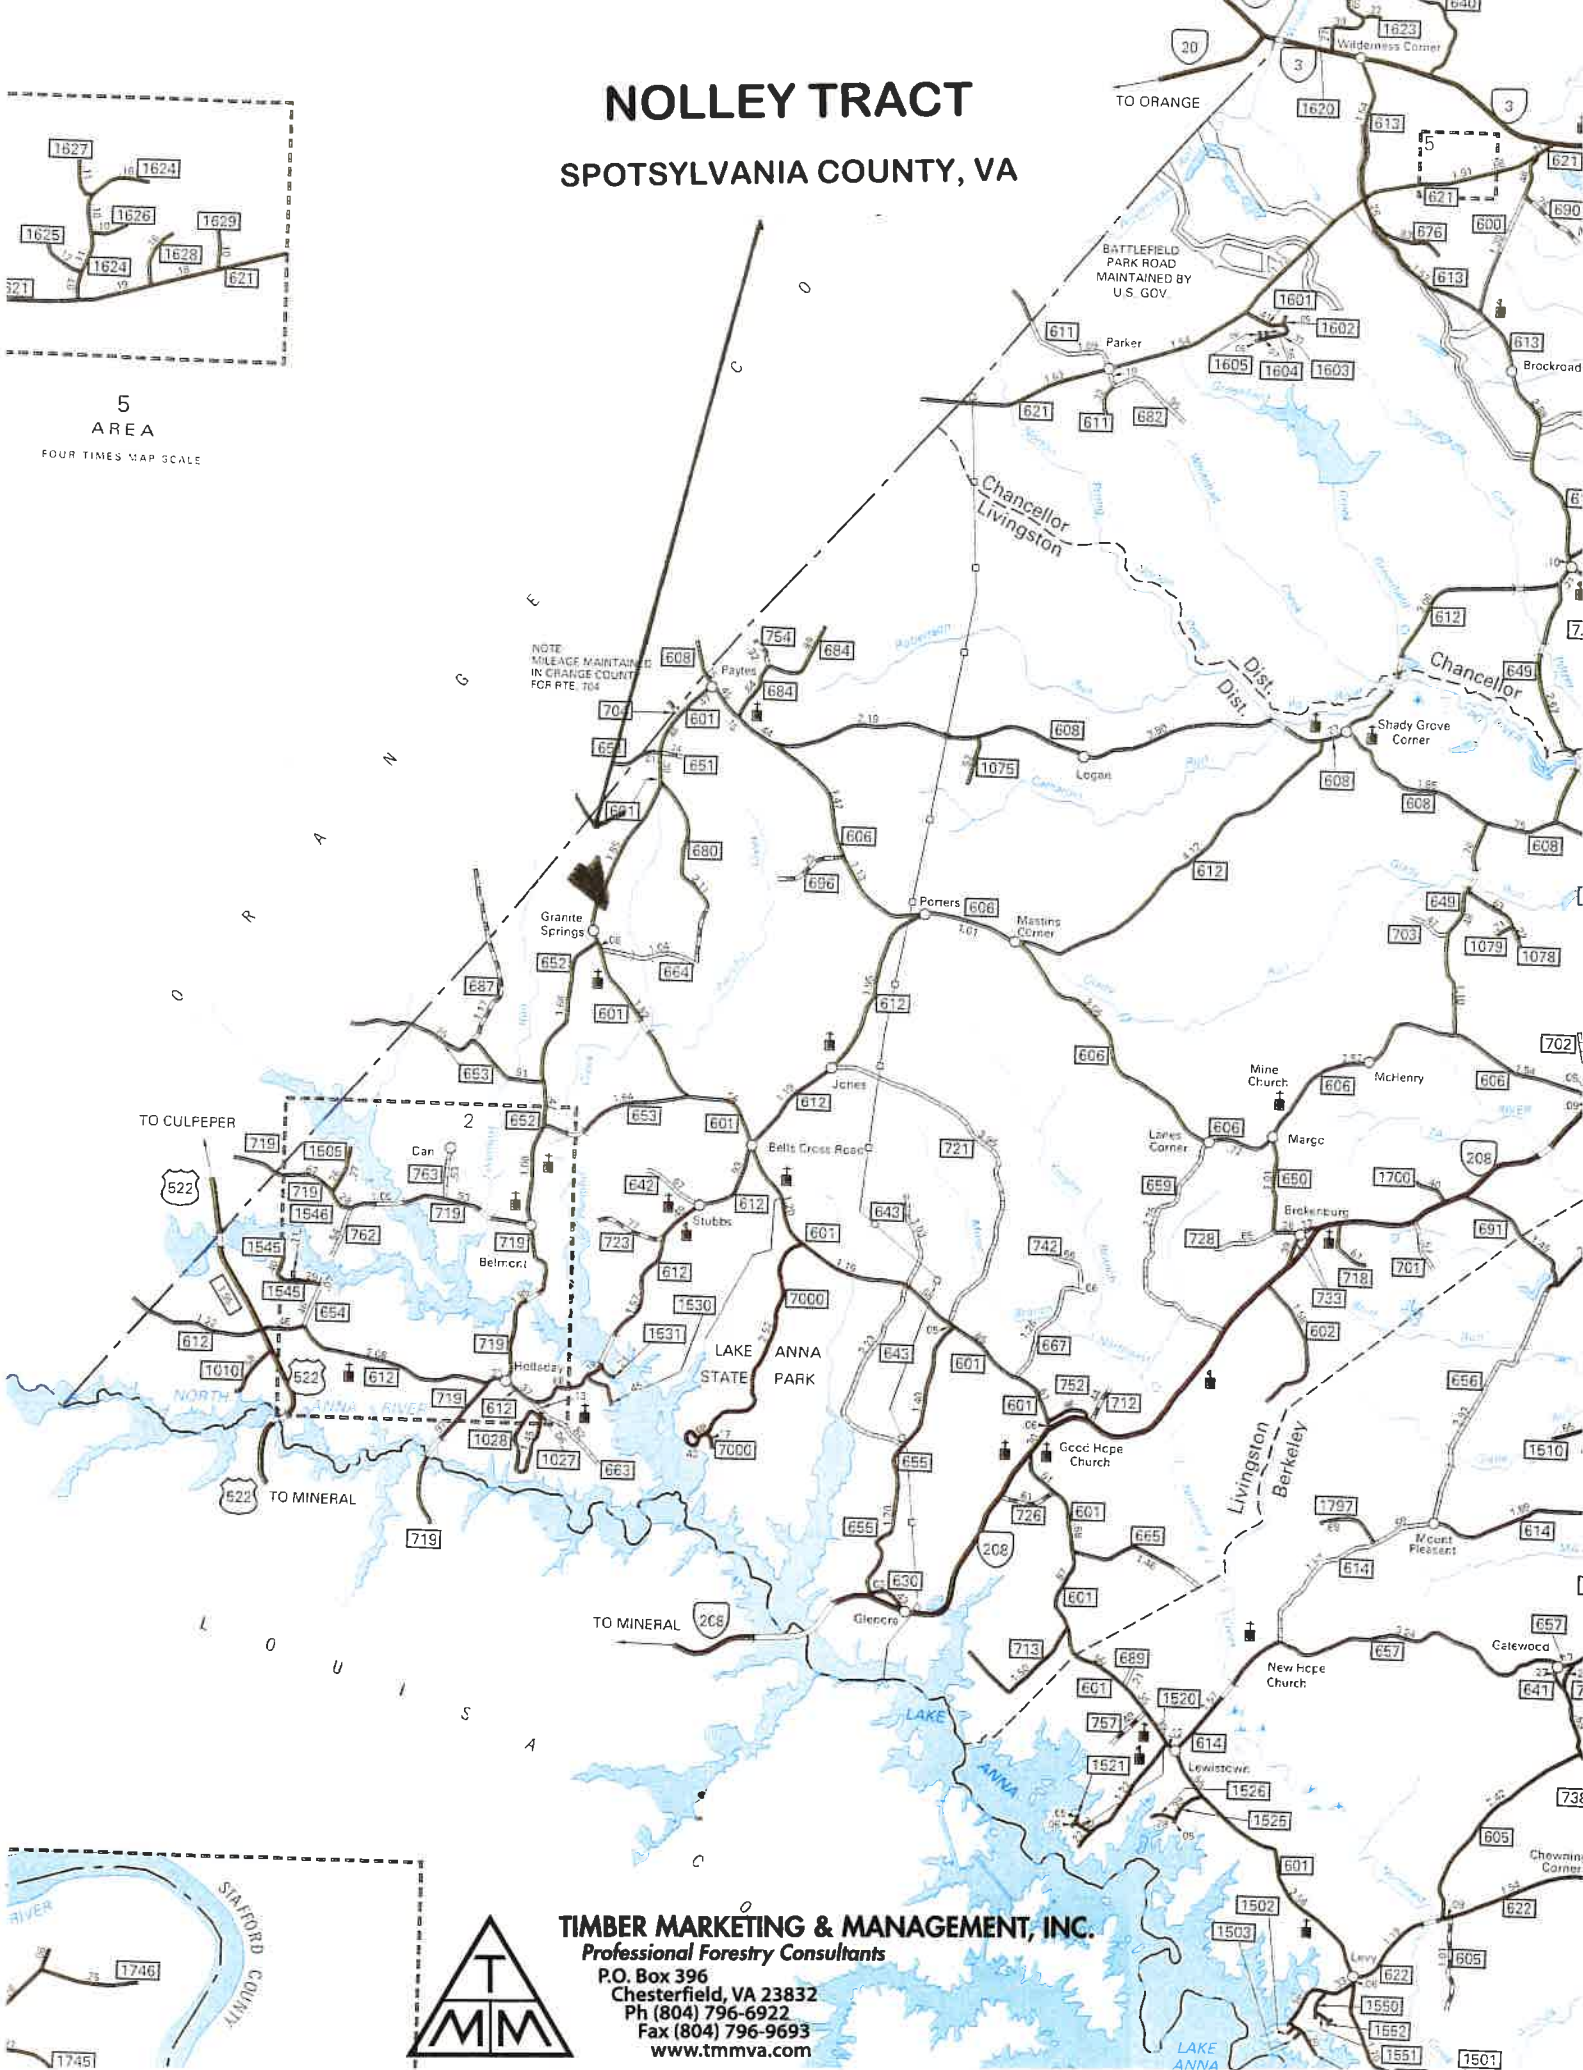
NOLLEY TRACT

SPOTSYLVANIA COUNTY, VA

1627
1624
1626
1629
1625
1624
1628
621
621

5
AREA
FOUR TIMES MAP SCALE

20
3
1623
Wilderness Corner
TO ORANGE
1620
613
3
5
621
621
690
600
676
613
BATTLEFIELD PARK ROAD MAINTAINED BY U.S. GOV.
1601
1602
611
Parker
1605
1604
1603
613
Brockroad
621
611
682

O
C
Chancellor
Livingston
Dist.
Dist.
Chancellor
E
G
N
A
R
O

NOTE MILEAGE MAINTAINED IN ORANGE COUNTY FOR RTE. 704
754
684
608
Paytes
684
704
601
651
651
608
1075
Logan
Shady Grove Corner
612
649
608
608
608
601
680
606
696
612
Porters
606
Mastins Corner
Granite Springs
652
664
649
703
1079
1078
687
612
601
606
702
653
Jones
Mine Church
606
McHenry
606
TO CULPEPER
2
652
653
601
612
Bells Cross Road
721
Lanes Corner
606
Margo
719
1605
Can
763
522
719
1546
762
719
642
612
Stubbs
659
650
1700
208
723
643
742
728
Brokenburg
691
1545
719
Belmont
612
601
701
718
1545
654
1630
7000
733
612
1631
667
602
LAKE ANNA STATE PARK
643
1010
719
Holladay
522
612
601
656
NORTH ANNA RIVER
719
612
752
712
601
Good Hope Church
Livingston
Berkeley
1028
1027
663
7000
655
1510
522
TO MINERAL
719
655
726
601
1797
614
Mount Pleasant
665
208
614
630
601
TO MINERAL
208
Glenora
657
L
O
U
I
S
A
713
689
657
Gatewood
New Hope Church
641
601
1520
LAKE
757
614
1521
Lewistown
1526
ANNA
1525
738
605
C
601
Chowning Corner
O
RIVER
STAFFORD COUNTY
1746
1745
1502
622
1503
605
Levy
622
1550
1552
1551
1501
LAKE ANNA

TIMBER MARKETING & MANAGEMENT, INC.
Professional Forestry Consultants
P.O. Box 396
Chesterfield, VA 23832
Ph (804) 796-6922
Fax (804) 796-9693
www.tmmva.com
T
M M